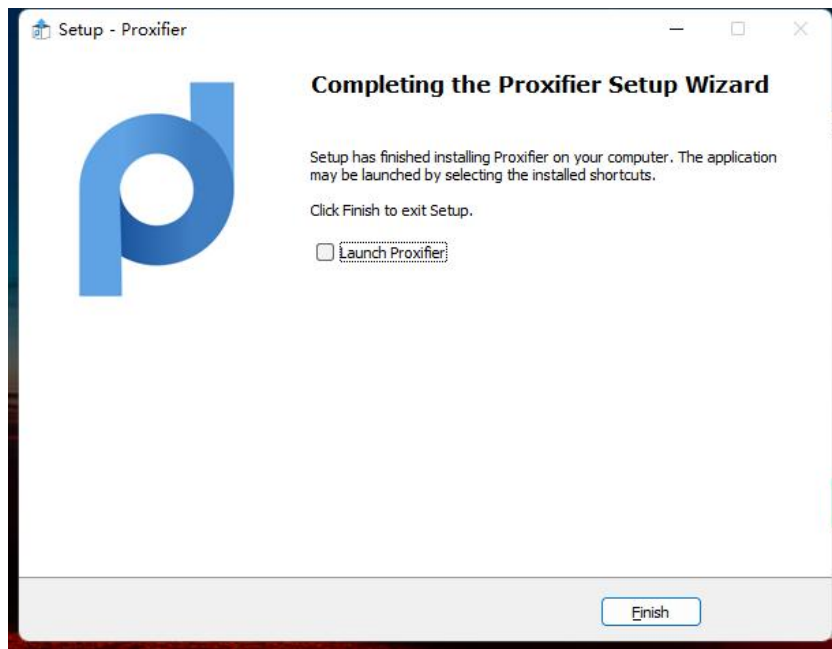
Setup - Proxifier

Completing the Proxifier Setup Wizard

Setup has finished installing Proxifier on your computer. The application may be launched by selecting the installed shortcuts.

Click Finish to exit Setup.

Launch Proxifier

Finish